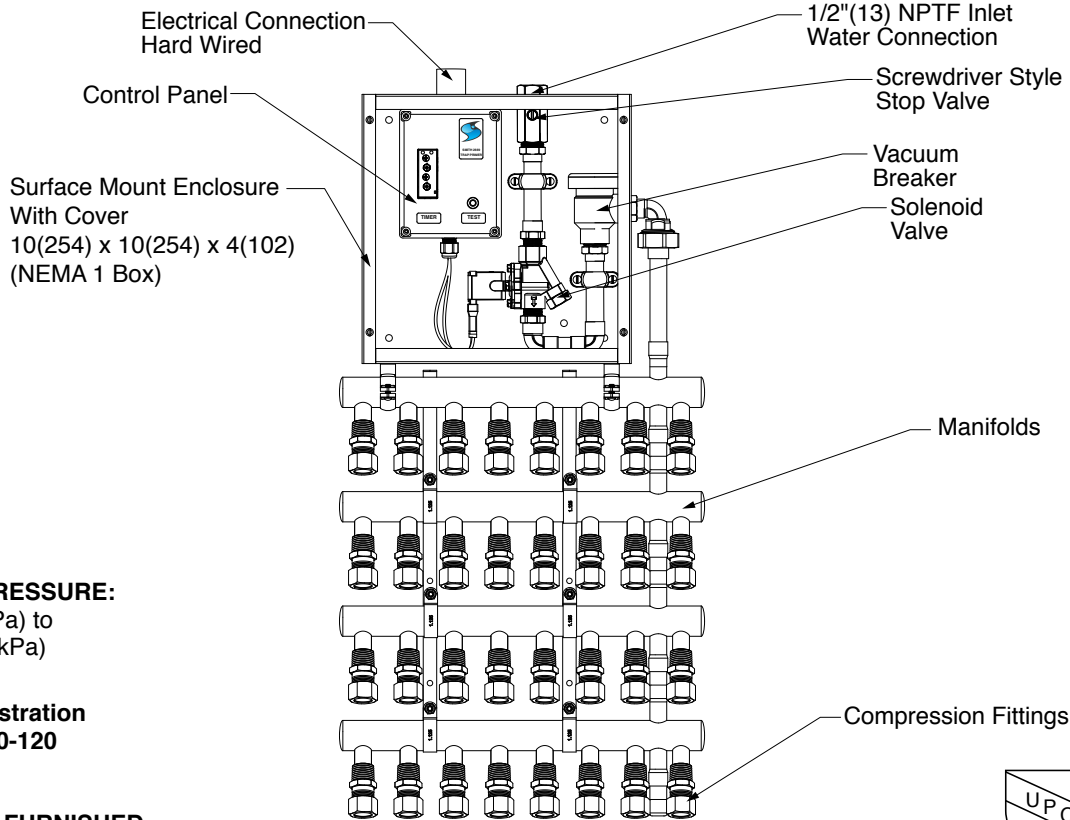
Electrical Connection Hard Wired

1/2"(13) NPTF Inlet Water Connection

Control Panel

Screwdriver Style Stop Valve

Vacuum Breaker

Surface Mount Enclosure With Cover 10(254) x 10(254) x 4(102) (NEMA 1 Box)

Solenoid Valve

TIMER

TEST

Manifolds

RESSURE:
Pa) to
kPa)

stration
0-120

Compression Fittings

FURNISHED

UPC